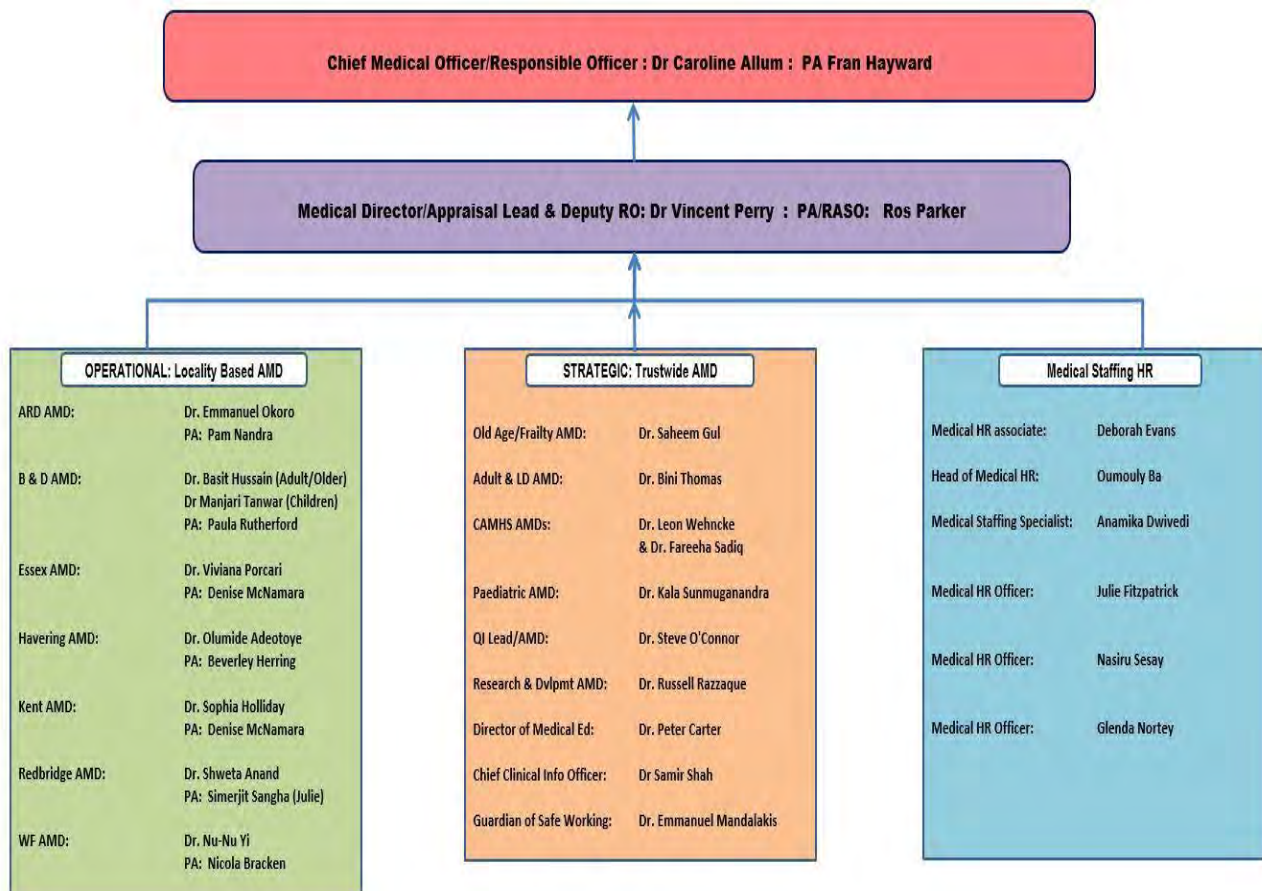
Chief Medical Officer/Responsible Officer : Dr Caroline Allum : PA Fran Hayward

Medical Director/Appraisal Lead & Deputy RO: Dr Vincent Perry : PA/RASO: Ros Parker

OPERATIONAL: Locality Based AMD

| | |
|---|---|
| ARD AMD: | Dr. Emmanuel Okoro<br>PA: Pam Nandra |
| B & D AMD: | Dr. Basit Hussain (Adult/Older)<br>Dr Manjari Tanwar (Children)<br>PA: Paula Rutherford |
| Essex AMD: | Dr. Viviana Porcari<br>PA: Denise McNamara |
| Havering AMD: | Dr. Olumide Adeotoye<br>PA: Beverley Herring |
| Kent AMD: | Dr. Sophia Holliday<br>PA: Denise McNamara |
| Redbridge AMD: | Dr. Shweta Anand<br>PA: Simerjit Sangha (Julie) |
| WF AMD: | Dr. Nu-Nu Yi<br>PA: Nicola Bracken |

STRATEGIC: Trustwide AMD

| | |
|---|---|
| Old Age/Frailty AMD: | Dr. Saheem Gul |
| Adult & LD AMD: | Dr. Bini Thomas |
| CAMHS AMDs: | Dr. Leon Wehncke<br>& Dr. Fareeha Sadiq |
| Paediatric AMD: | Dr. Kala Sunmuganandra |
| QI Lead/AMD: | Dr. Steve O'Connor |
| Research & Dvlpmt AMD: | Dr. Russell Razzaque |
| Director of Medical Ed: | Dr. Peter Carter |
| Chief Clinical Info Officer: | Dr Samir Shah |
| Guardian of Safe Working: | Dr. Emmanuel Mandalakis |

Medical Staffing HR

| | |
|---|---|
| Medical HR associate: | Deborah Evans |
| Head of Medical HR: | Oumouly Ba |
| Medical Staffing Specialist: | Anamika Dwivedi |
| Medical HR Officer: | Julie Fitzpatrick |
| Medical HR Officer: | Nasiru Sesay |
| Medical HR Officer: | Glenda Nortey |